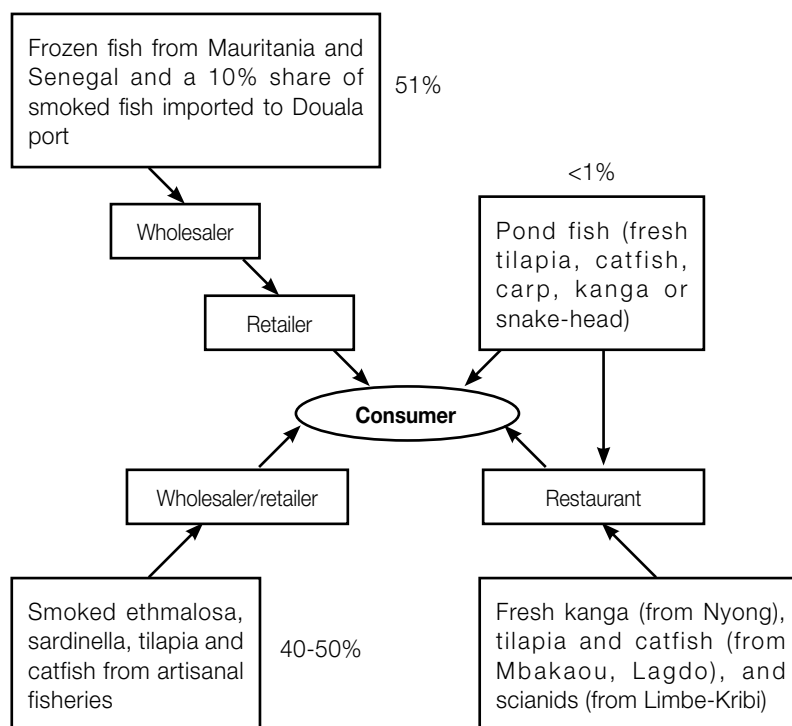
Frozen fish from Mauritania and Senegal and a 10% share of smoked fish imported to Douala port

51%

Wholesaler

Retailer

<1%

Pond fish (fresh tilapia, catfish, carp, kanga or snake-head)

Consumer

Wholesaler/retailer

Restaurant

Smoked ethmalosa, sardinella, tilapia and catfish from artisanal fisheries

40-50%

Fresh kanga (from Nyong), tilapia and catfish (from Mbakaou, Lagdo), and scianids (from Limbe-Kribi)